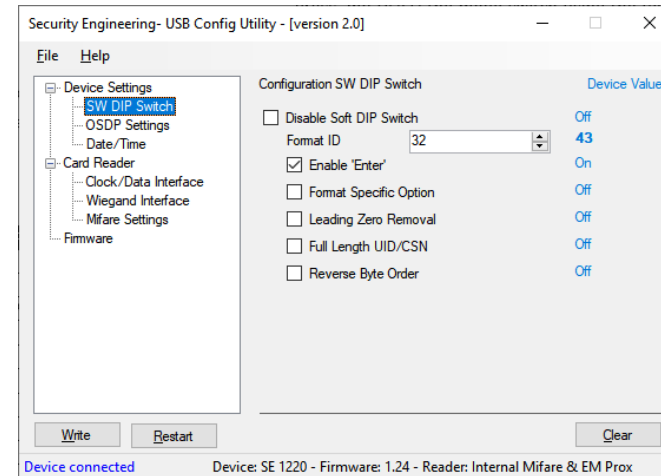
Security Engineering- USB Config Utility - [version 2.0]

File Help

Device Settings
SW DIP Switch
OSDP Settings
Date/Time
Card Reader
Clock/Data Interface
Wiegand Interface
Mifare Settings
Firmware

Configuration SW DIP Switch

Device Value

Disable Soft DIP Switch Off
Format ID 32 43
Enable 'Enter' On
Format Specific Option Off
Leading Zero Removal Off
Full Length UID/CSN Off
Reverse Byte Order Off

Write Restart Clear

Device connected Device: SE 1220 - Firmware: 1.24 - Reader: Internal Mifare & EM Prox